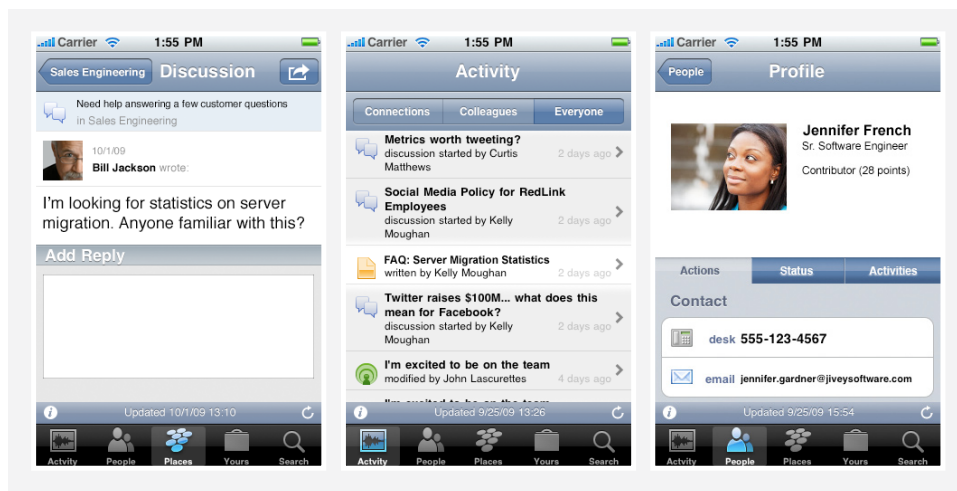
Carrier 1:55 PM

Sales Engineering Discussion

Need help answering a few customer questions
in Sales Engineering

10/1/09
Bill Jackson wrote:

I'm looking for statistics on server migration. Anyone familiar with this?

Add Reply

Updated 10/1/09 13:10

Actvity People Places Yours Search

Carrier 1:55 PM

Activity

Connections Colleagues Everyone

Metrics worth tweeting?
discussion started by Curtis Matthews
2 days ago

Social Media Policy for RedLink Employees
discussion started by Kelly Moughan
2 days ago

FAQ: Server Migration Statistics
written by Kelly Moughan
2 days ago

Twitter raises $100M... what does this mean for Facebook?
discussion started by Kelly Moughan
2 days ago

I'm excited to be on the team
modified by John Lascurettes
4 days ago

Updated 9/25/09 13:26

Activity People Places Yours Search

Carrier 1:55 PM

People Profile

Jennifer French
Sr. Software Engineer

Contributor (28 points)

Actions Status Activities

Contact

desk 555-123-4567

email jennifer.gardner@jiveysoftware.com

Updated 9/25/09 15:54

Actvity People Places Yours Search